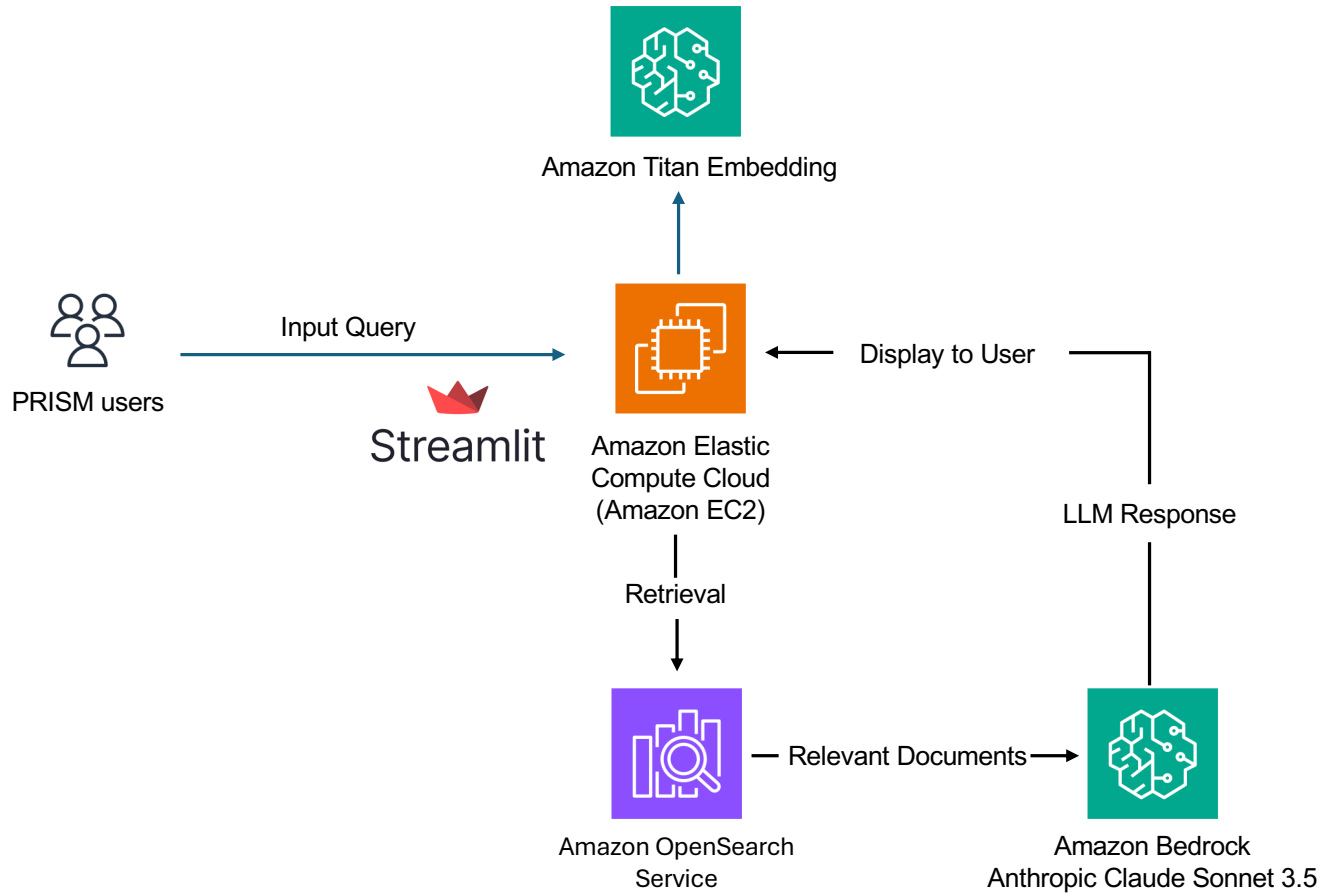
Amazon Titan Embedding

PRISM users

Input Query

Streamlit

Amazon Elastic Compute Cloud (Amazon EC2)

Display to User

LLM Response

Retrieval

Relevant Documents

Amazon OpenSearch Service

Amazon Bedrock Anthropic Claude Sonnet 3.5